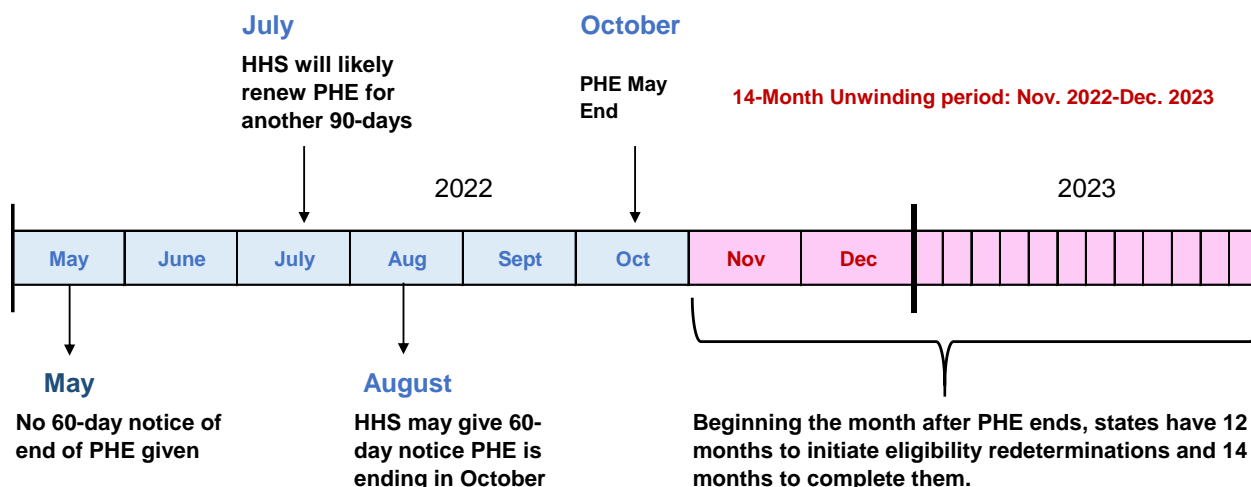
July

HHS will likely renew PHE for another 90-days

October

PHE May End

14-Month Unwinding period: Nov. 2022-Dec. 2023

2022

2023

| May | June | July | Aug | Sept | Oct | Nov | Dec |
|---|---|---|---|---|---|---|---|

May

No 60-day notice of end of PHE given

August

HHS may give 60-day notice PHE is ending in October

Beginning the month after PHE ends, states have 12 months to initiate eligibility redeterminations and 14 months to complete them.